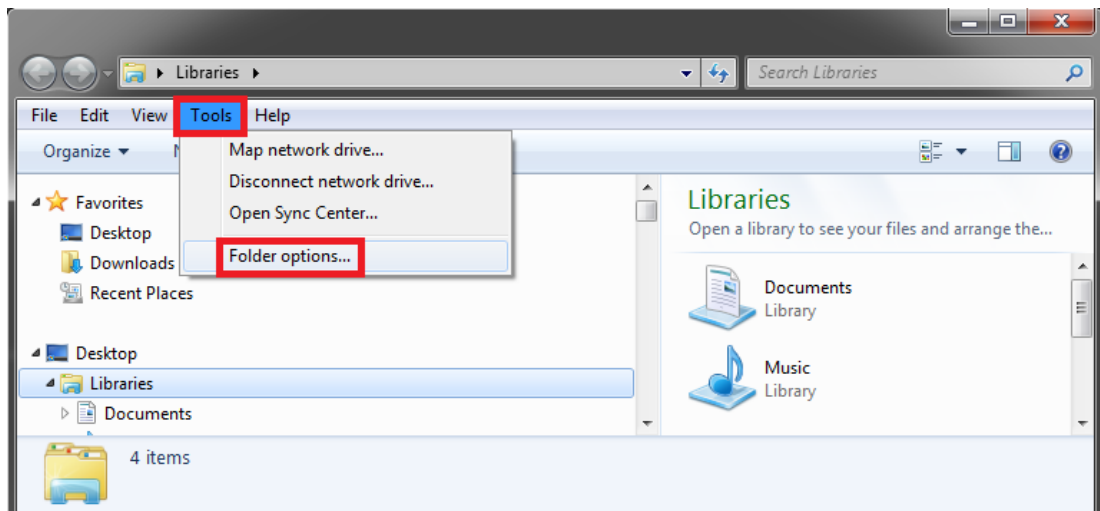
Libraries ▸

Search Libraries

File Edit View Tools Help

Organize ▾

Map network drive...
Disconnect network drive...
Open Sync Center...
Folder options...

Favorites
Desktop
Downloads
Recent Places

Desktop
Libraries
Documents

Libraries
Open a library to see your files and arrange the...

Documents
Library

Music
Library

4 items